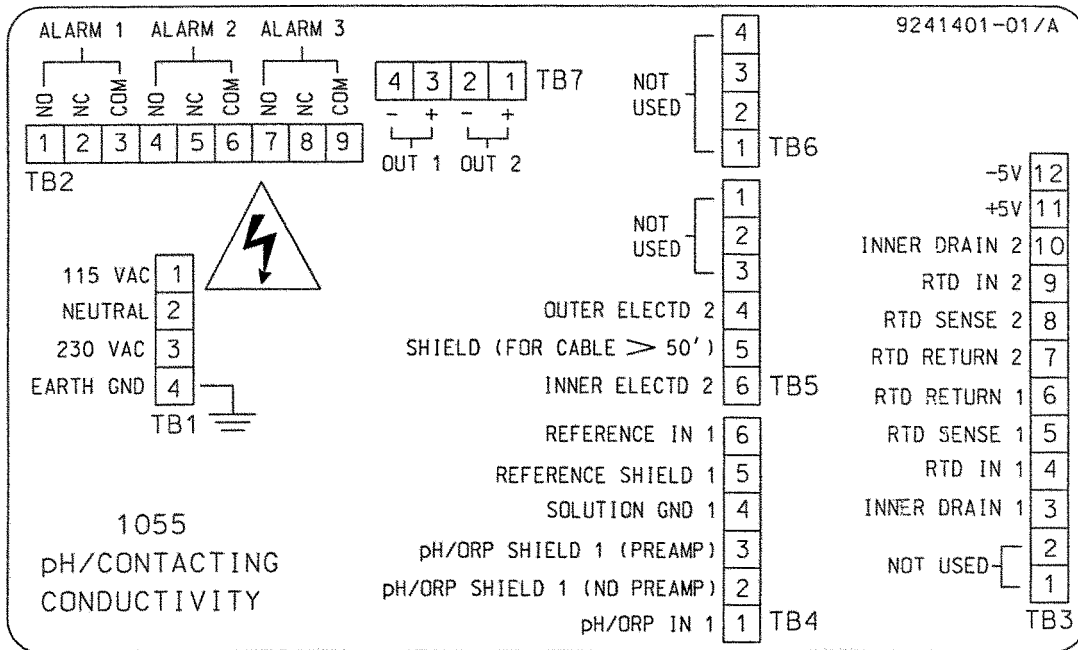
ALARM 1 ALARM 2 ALARM 3

NO NC COM NO NC COM NO NC COM

| 1 | 2 | 3 | 4 | 5 | 6 | 7 | 8 | 9 |
|---|---|---|---|---|---|---|---|---|

TB2

| 4 | 3 | 2 | 1 |
|---|---|---|---|

TB7

– + – +

OUT 1 OUT 2

115 VAC 1
NEUTRAL 2
230 VAC 3
EARTH GND 4
TB1

1055
pH/CONTACTING
CONDUCTIVITY

NOT USED 4
3
2
1 TB6

NOT USED 1
2
3
OUTER ELECTD 2 4
SHIELD (FOR CABLE > 50') 5
INNER ELECTD 2 6 TB5

REFERENCE IN 1 6
REFERENCE SHIELD 1 5
SOLUTION GND 1 4
pH/ORP SHIELD 1 (PREAMP) 3
pH/ORP SHIELD 1 (NO PREAMP) 2
pH/ORP IN 1 1 TB4

9241401-01/A

-5V 12
+5V 11
INNER DRAIN 2 10
RTD IN 2 9
RTD SENSE 2 8
RTD RETURN 2 7
RTD RETURN 1 6
RTD SENSE 1 5
RTD IN 1 4
INNER DRAIN 1 3
NOT USED 2
1
TB3